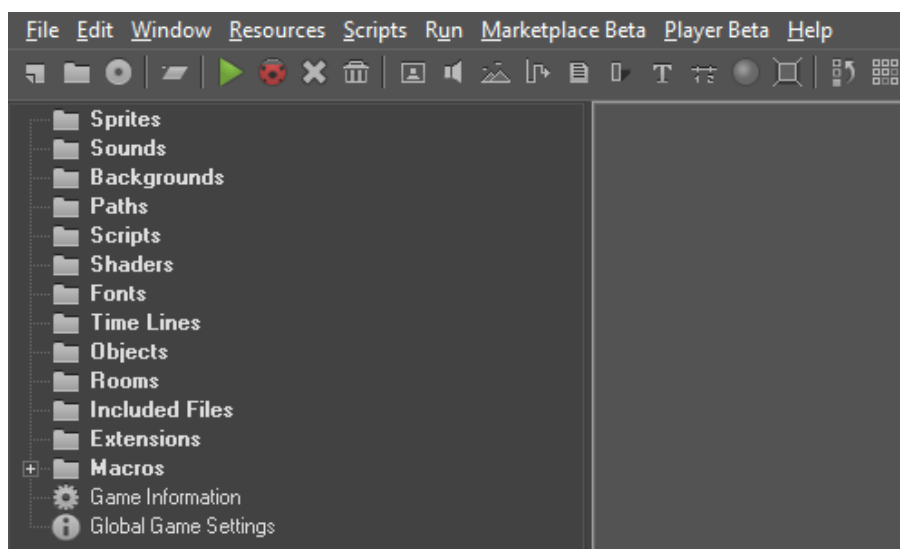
File Edit Window Resources Scripts Run Marketplace Beta Player Beta Help

T

Sprites
Sounds
Backgrounds
Paths
Scripts
Shaders
Fonts
Time Lines
Objects
Rooms
Included Files
Extensions
Macros
Game Information
Global Game Settings